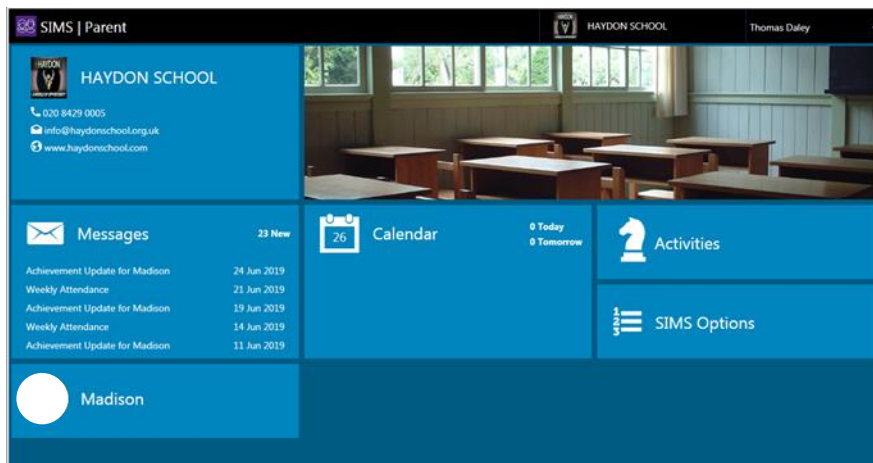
SIMS | Parent

HAYDON SCHOOL

Thomas Daley

HAYDON SCHOOL

020 8429 0005
info@haydonschool.org.uk
www.haydonschool.com

Messages

23 New

| | |
|---|---|
| Achievement Update for Madison | 24 Jun 2019 |
| Weekly Attendance | 21 Jun 2019 |
| Achievement Update for Madison | 19 Jun 2019 |
| Weekly Attendance | 14 Jun 2019 |
| Achievement Update for Madison | 11 Jun 2019 |

26

Calendar

0 Today
0 Tomorrow

Activities

SIMS Options

Madison